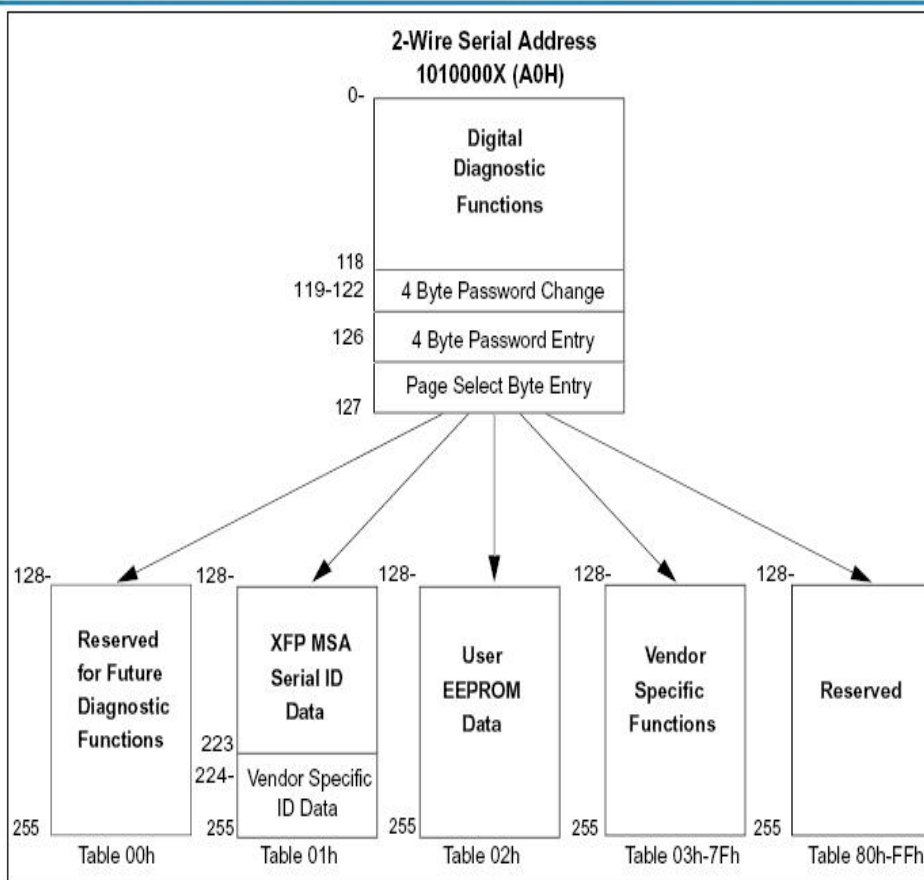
2-Wire Serial Address
1010000X (A0H)

0-

Digital Diagnostic Functions

118

119-122 4 Byte Password Change

126 4 Byte Password Entry

Page Select Byte Entry

127

128-

Reserved for Future Diagnostic Functions

255

Table 00h

128-

XFP MSA Serial ID Data

223

224- Vendor Specific ID Data

255

Table 01h

128-

User EEPROM Data

255

Table 02h

128-

Vendor Specific Functions

255

Table 03h-7Fh

128-

Reserved

255

Table 80h-FFh